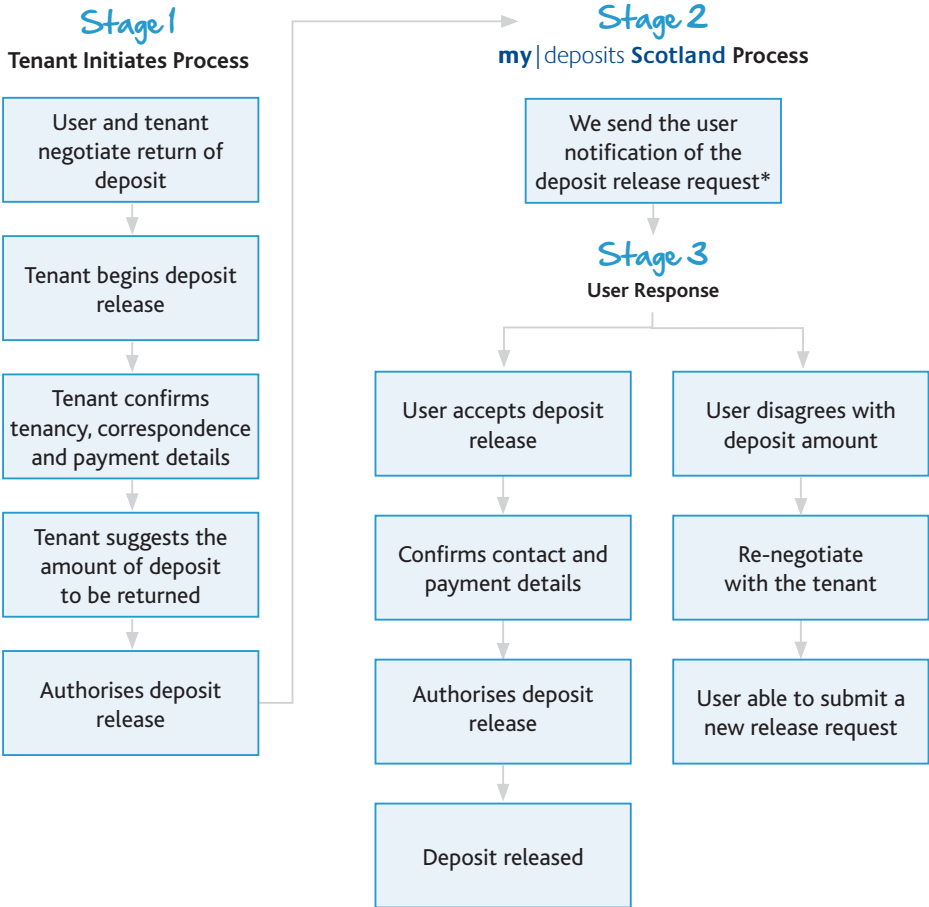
Stage 1
Tenant Initiates Process

User and tenant negotiate return of deposit

Tenant begins deposit release

Tenant confirms tenancy, correspondence and payment details

Tenant suggests the amount of deposit to be returned

Authorises deposit release

Stage 2
my|deposits Scotland Process

We send the user notification of the deposit release request*

Stage 3
User Response

User accepts deposit release

Confirms contact and payment details

Authorises deposit release

Deposit released

User disagrees with deposit amount

Re-negotiate with the tenant

User able to submit a new release request